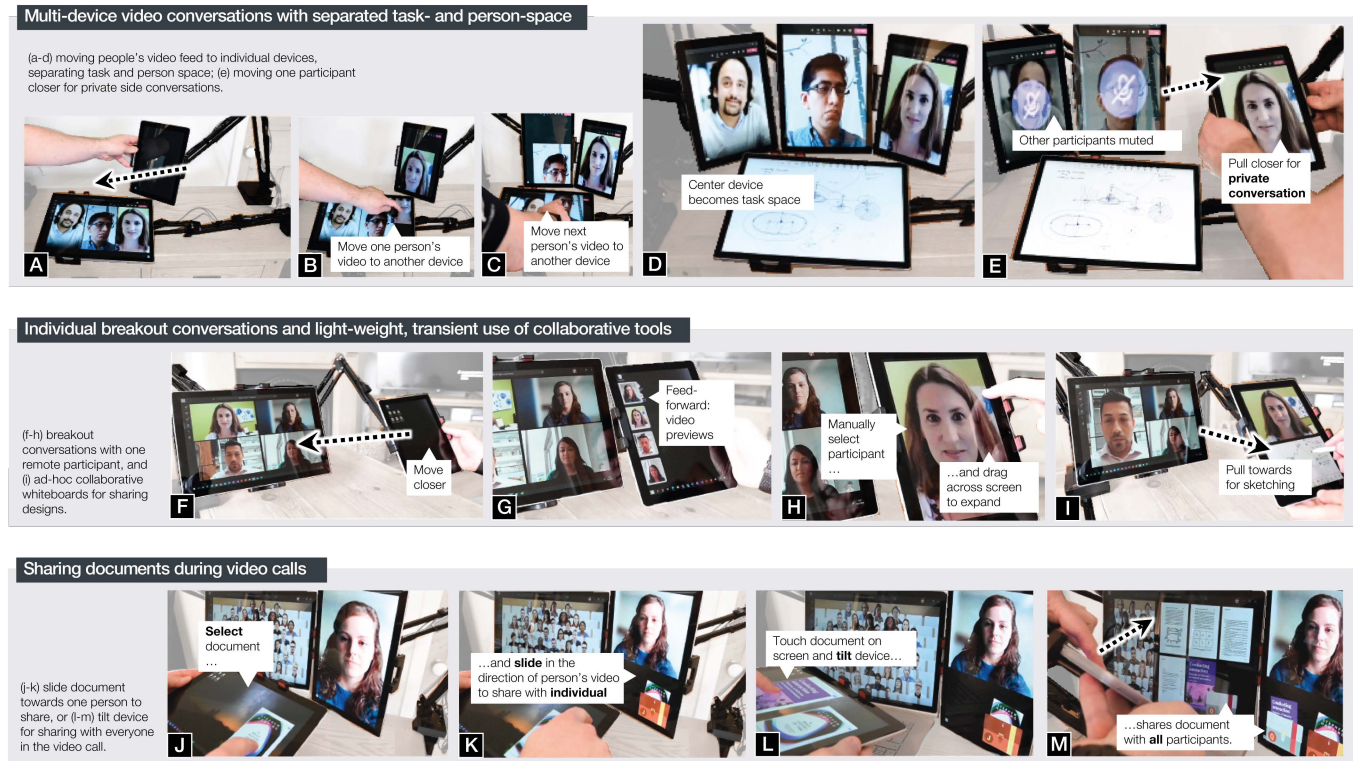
Multi-device video conversations with separated task- and person-space

(a-d) moving people's video feed to individual devices, separating task and person space; (e) moving one participant closer for private side conversations.

A

Move one person's video to another device

B

Move next person's video to another device

C

Center device becomes task space

D

Other participants muted

Pull closer for **private conversation**

E

Individual breakout conversations and light-weight, transient use of collaborative tools

(f-h) breakout conversations with one remote participant, and (i) ad-hoc collaborative whiteboards for sharing designs.

Move closer

F

Feed-forward: video previews

G

Manually select participant ...

...and drag across screen to expand

H

Pull towards for sketching

I

Sharing documents during video calls

(j-k) slide document towards one person to share, or (l-m) tilt device for sharing with everyone in the video call.

**Select** document ...

J

...and **slide** in the direction of person's video to share with **individual**

K

Touch document on screen and **tilt** device...

L

...shares document with **all** participants.

M